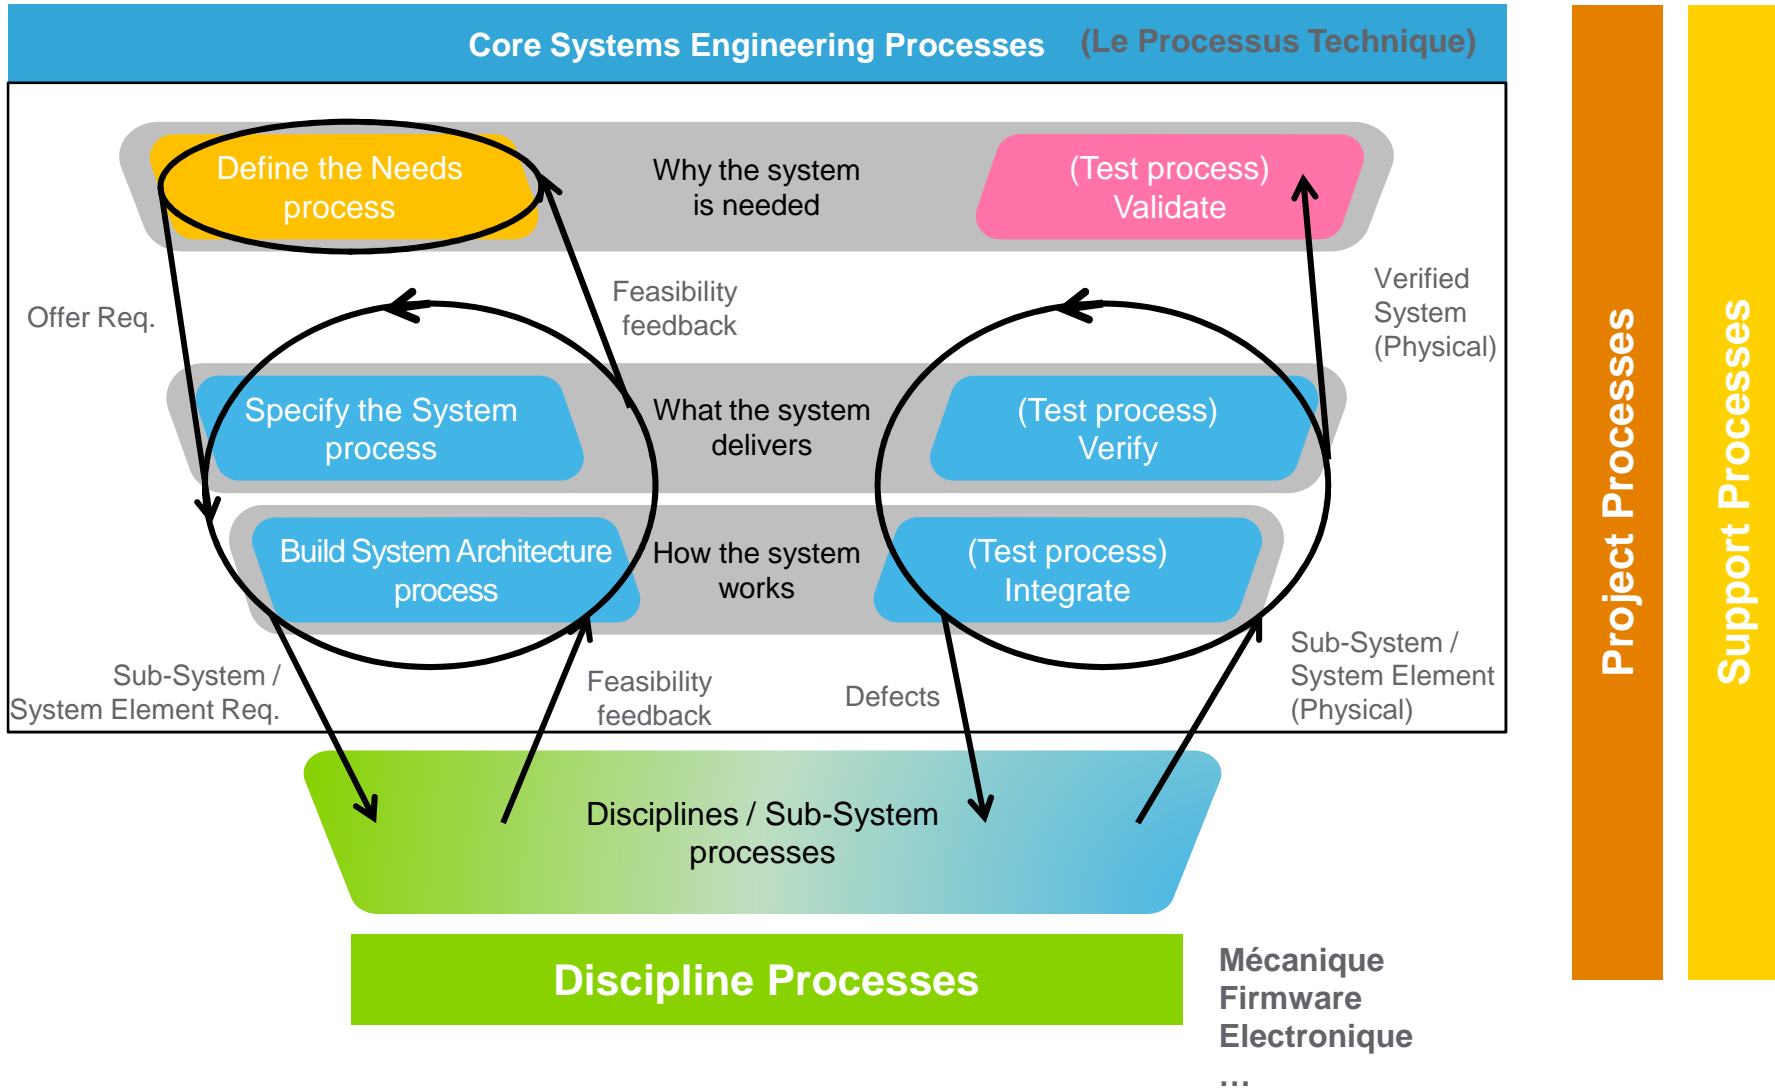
Core Systems Engineering Processes (Le Processus Technique)

Define the Needs process

Why the system is needed

(Test process) Validate

Feasibility feedback

Offer Req.

Verified System (Physical)

Specify the System process

What the system delivers

(Test process) Verify

Build System Architecture process

How the system works

(Test process) Integrate

Sub-System / System Element Req.

Feasibility feedback

Defects

Sub-System / System Element (Physical)

Disciplines / Sub-System processes

Discipline Processes

Mécanique
Firmware
Electronique
...

Project Processes

Support Processes